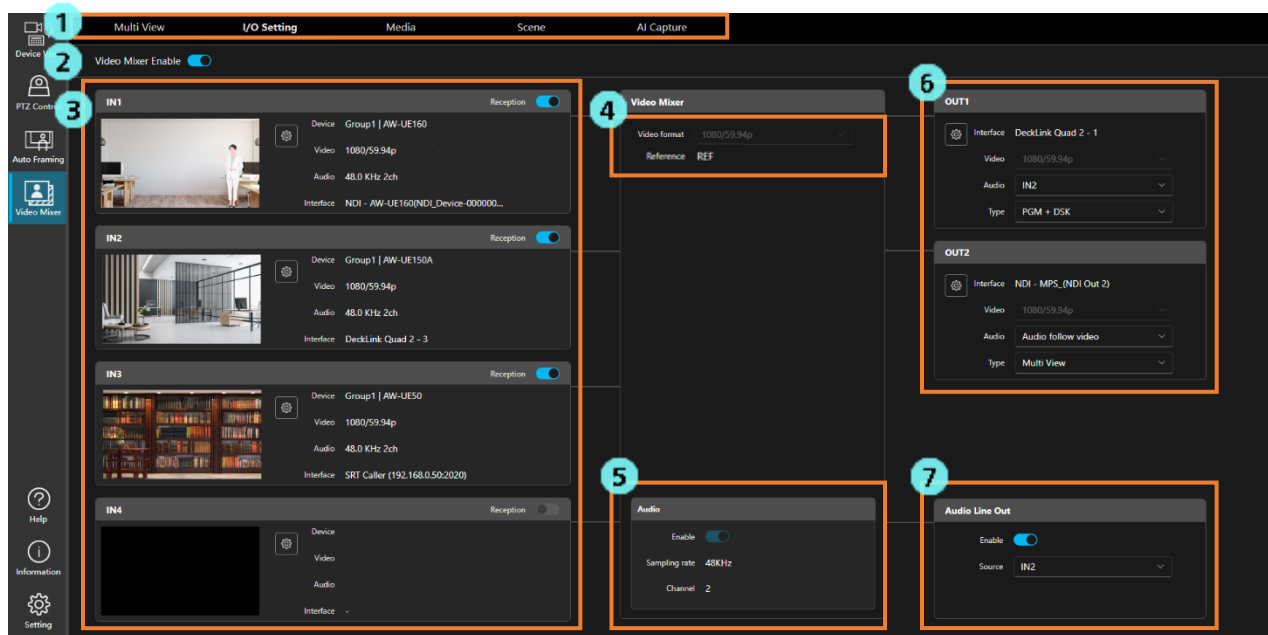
1
Multi View I/O Setting Media Scene AI Capture

Device V
PTZ Contr
Auto Framing
Video Mixer

2
Video Mixer Enable

3
IN1
Reception
Device Group1 | AW-UE160
Video 1080/59.94p
Audio 48.0 KHz 2ch
Interface NDI - AW-UE160(NDI_Device-000000...

IN2
Reception
Device Group1 | AW-UE150A
Video 1080/59.94p
Audio 48.0 KHz 2ch
Interface DeckLink Quad 2 - 3

IN3
Reception
Device Group1 | AW-UE50
Video 1080/59.94p
Audio 48.0 KHz 2ch
Interface SRT Caller (192.168.0.50:2020)

IN4
Reception
Device
Video
Audio
Interface -

4
Video Mixer
Video format 1080/59.94p
Reference REF

5
Audio
Enable
Sampling rate 48KHz
Channel 2

6
OUT1
Interface DeckLink Quad 2 - 1
Video 1080/59.94p
Audio IN2
Type PGM + DSK

OUT2
Interface NDI - MPS_(NDI Out 2)
Video 1080/59.94p
Audio Audio follow video
Type Multi View

7
Audio Line Out
Enable
Source IN2

Help
Information
Setting